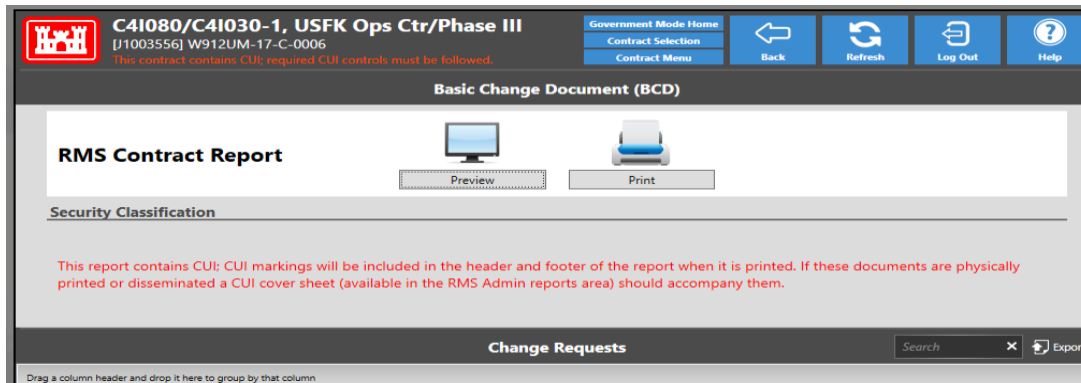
C4I080/C4I030-1, USFK Ops Ctr/Phase III
[J1003556] W912UM-17-C-0006
This contract contains CUI; required CUI controls must be followed.

Government Mode Home
Contract Selection
Contract Menu

Back
Refresh
Log Out
Help

Basic Change Document (BCD)

RMS Contract Report

Preview
Print

Security Classification

This report contains CUI; CUI markings will be included in the header and footer of the report when it is printed. If these documents are physically printed or disseminated a CUI cover sheet (available in the RMS Admin reports area) should accompany them.

Change Requests

Search
Expor

Drag a column header and drop it here to group by that column